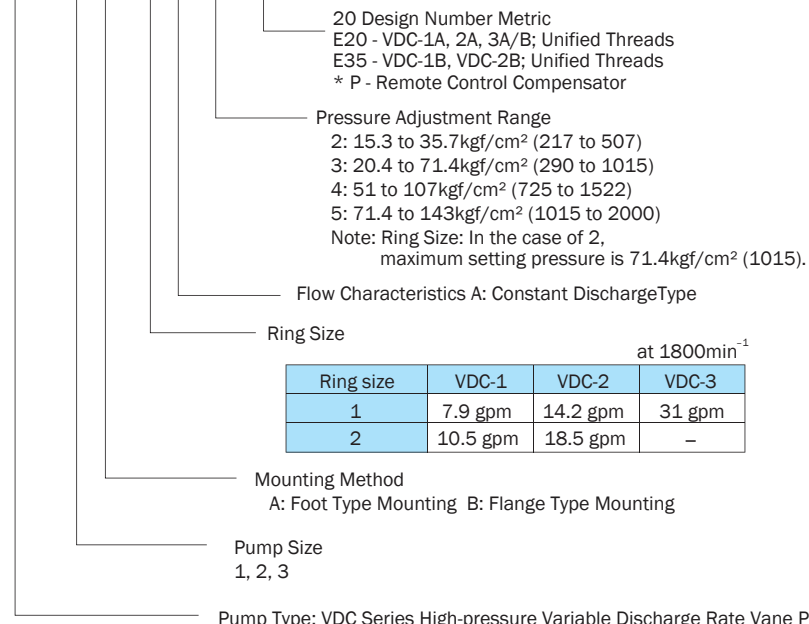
20 Design Number Metric
E20 - VDC-1A, 2A, 3A/B; Unified Threads
E35 - VDC-1B, VDC-2B; Unified Threads
* P - Remote Control Compensator

Pressure Adjustment Range
2: 15.3 to 35.7kgf/cm² (217 to 507)
3: 20.4 to 71.4kgf/cm² (290 to 1015)
4: 51 to 107kgf/cm² (725 to 1522)
5: 71.4 to 143kgf/cm² (1015 to 2000)
Note: Ring Size: In the case of 2, maximum setting pressure is 71.4kgf/cm² (1015).

Flow Characteristics A: Constant DischargeType

Ring Size

at 1800min$^{-1}$

| Ring size | VDC-1 | VDC-2 | VDC-3 |
|---|---|---|---|
| 1 | 7.9 gpm | 14.2 gpm | 31 gpm |
| 2 | 10.5 gpm | 18.5 gpm | – |

Mounting Method
A: Foot Type Mounting B: Flange Type Mounting

Pump Size
1, 2, 3

Pump Type: VDC Series High-pressure Variable Discharge Rate Vane P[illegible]